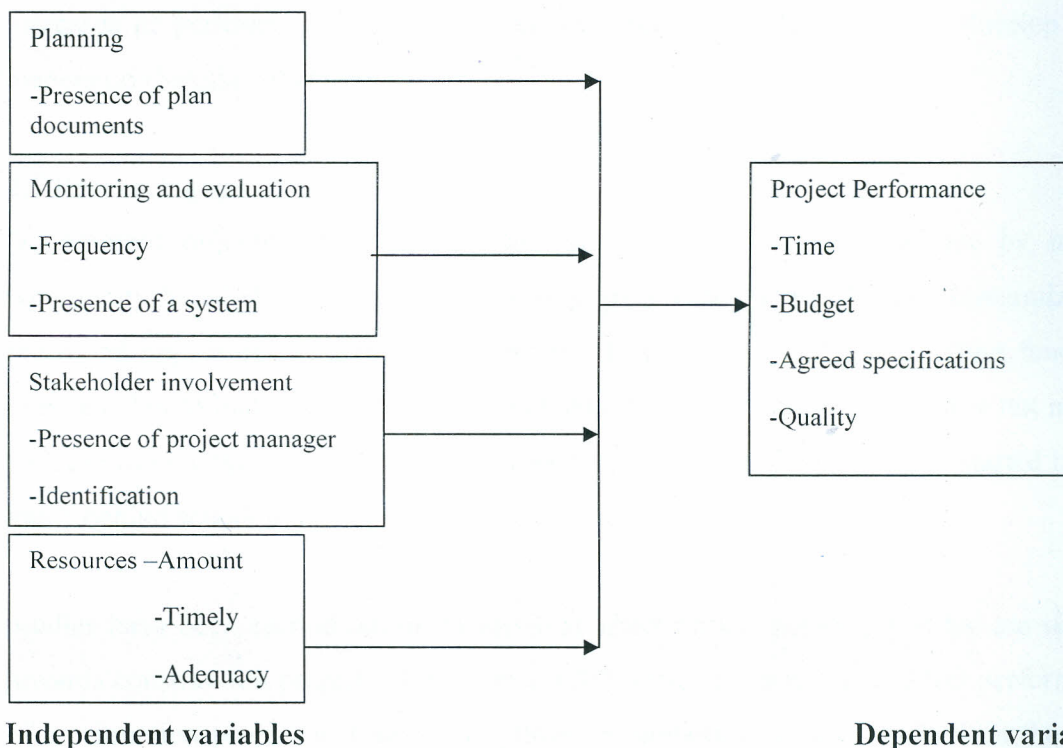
Planning

-Presence of plan documents

Monitoring and evaluation

-Frequency

-Presence of a system

Stakeholder involvement

-Presence of project manager

-Identification

Resources –Amount

-Timely

-Adequacy

Project Performance

-Time

-Budget

-Agreed specifications

-Quality

Independent variables

Dependent varia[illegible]